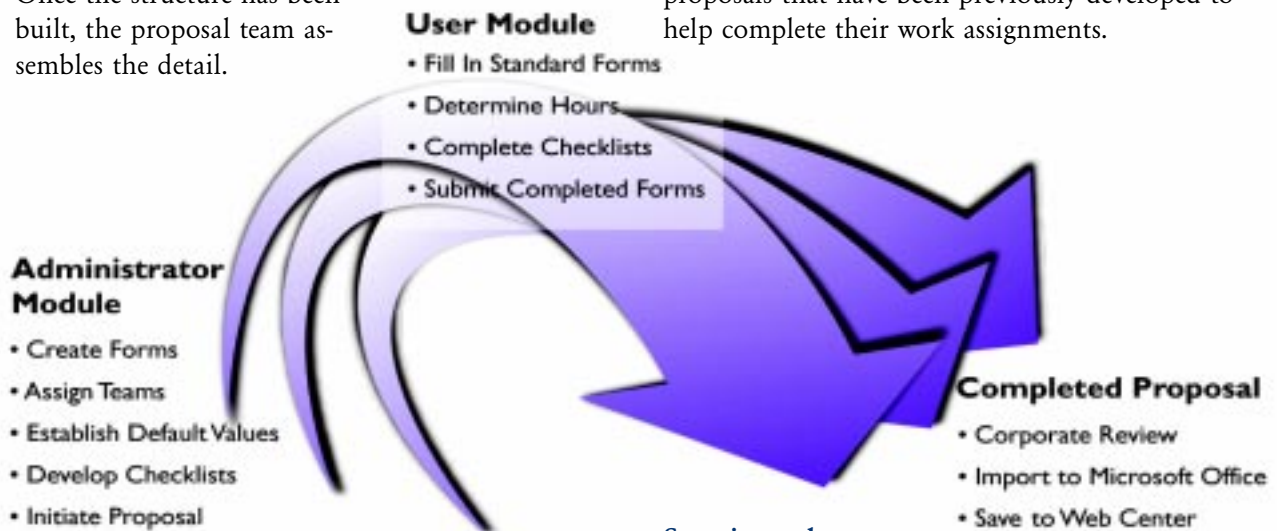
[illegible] built, the proposal team assembles the detail.

User Module
• Fill In Standard Forms
• Determine Hours
• Complete Checklists
• Submit Completed Forms

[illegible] proposals that have been previously developed to help complete their work assignments.

Administrator Module
• Create Forms
• Assign Teams
• Establish Default Values
• Develop Checklists
• Initiate Proposal

Completed Proposal
• Corporate Review
• Import to Microsoft Office
• Save to Web Center

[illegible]